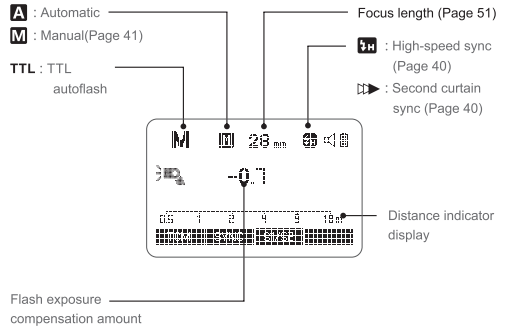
A : Automatic

M : Manual(Page 41)

TTL : TTL autoflash

Focus length (Page 51)

H : High-speed sync (Page 40)

: Second curtain sync (Page 40)

M

M 28 mm

-0.7

0.5 1 2 4 9 18 m

Distance indicator display

Flash exposure compensation amount